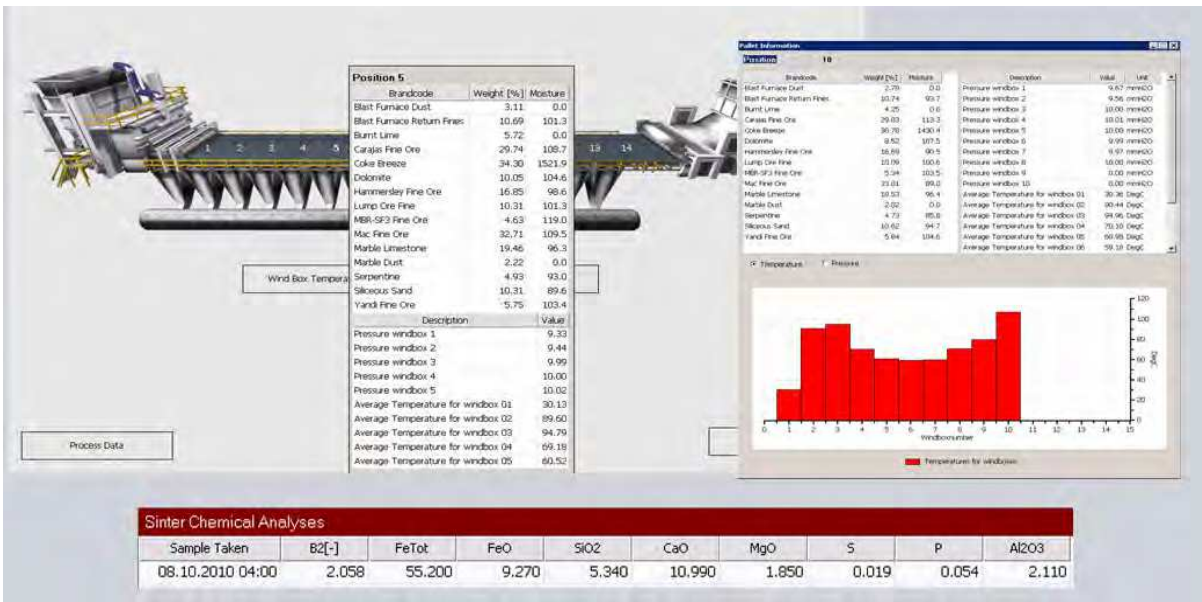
1 2 3 4 5

13 14

Position 5

| Brandcode | Weight [%] | Moisture |
|---|---|---|
| Blast Furnace Dust | 3.11 | 0.0 |
| Blast Furnace Return Fines | 10.69 | 101.3 |
| Burnt Lime | 5.72 | 0.0 |
| Carajas Fine Ore | 29.74 | 108.7 |
| Coke Breeze | 34.30 | 1521.9 |
| Dolomite | 10.05 | 104.6 |
| Hammersley Fine Ore | 16.85 | 98.6 |
| Lump Ore Fine | 10.31 | 101.3 |
| MBR-SF3 Fine Ore | 4.63 | 119.0 |
| Mac Fine Ore | 32.71 | 109.5 |
| Marble Limestone | 19.46 | 96.3 |
| Marble Dust | 2.22 | 0.0 |
| Serpentine | 4.93 | 93.0 |
| Siliceous Sand | 10.31 | 89.6 |
| Yandi Fine Ore | 5.75 | 103.4 |

| Description | Value |
|---|---|
| Pressure windbox 1 | 9.33 |
| Pressure windbox 2 | 9.44 |
| Pressure windbox 3 | 9.99 |
| Pressure windbox 4 | 10.00 |
| Pressure windbox 5 | 10.02 |
| Average Temperature for windbox 01 | 30.13 |
| Average Temperature for windbox 02 | 89.60 |
| Average Temperature for windbox 03 | 94.79 |
| Average Temperature for windbox 04 | 69.18 |
| Average Temperature for windbox 05 | 60.52 |

Wind Box Tempera

Process Data

Pallet Information

Position 10

| Brandcode | Weight [%] | Moisture |
|---|---|---|
| Blast Furnace Dust | 2.70 | 0.0 |
| Blast Furnace Return Fines | 10.74 | 93.7 |
| Burnt Lime | 4.25 | 0.0 |
| Carajas Fine Ore | 29.03 | 113.3 |
| Coke Breeze | 36.78 | 1430.4 |
| Dolomite | 8.52 | 107.5 |
| Hammersley Fine Ore | 16.69 | 90.5 |
| Lump Ore Fine | 10.09 | 100.6 |
| MBR-SF3 Fine Ore | 5.34 | 103.5 |
| Mac Fine Ore | 33.01 | 89.0 |
| Marble Limestone | 18.53 | 98.4 |
| Marble Dust | 2.02 | 0.0 |
| Serpentine | 4.73 | 85.8 |
| Siliceous Sand | 10.62 | 94.7 |
| Yandi Fine Ore | 5.64 | 104.6 |

| Description | Value | Unit |
|---|---|---|
| Pressure windbox 1 | 9.67 | mmH2O |
| Pressure windbox 2 | 9.56 | mmH2O |
| Pressure windbox 3 | 10.00 | mmH2O |
| Pressure windbox 4 | 10.01 | mmH2O |
| Pressure windbox 5 | 10.00 | mmH2O |
| Pressure windbox 6 | 9.99 | mmH2O |
| Pressure windbox 7 | 9.97 | mmH2O |
| Pressure windbox 8 | 10.00 | mmH2O |
| Pressure windbox 9 | 0.00 | mmH2O |
| Pressure windbox 10 | 0.00 | mmH2O |
| Average Temperature for windbox 01 | 30.36 | DegC |
| Average Temperature for windbox 02 | 90.44 | DegC |
| Average Temperature for windbox 03 | 94.96 | DegC |
| Average Temperature for windbox 04 | 70.10 | DegC |
| Average Temperature for windbox 05 | 60.98 | DegC |
| Average Temperature for windbox 06 | 59.10 | DegC |

Temperature Pressure

120 100 80 60 40 20 0

DegC

0 1 2 3 4 5 6 7 8 9 10 11 12 13 14 15

Windboxnumber

Temperatures for windboxes

Sinter Chemical Analyses

| Sample Taken | B2[-] | FeTot | FeO | SiO2 | CaO | MgO | S | P | Al2O3 |
|---|---|---|---|---|---|---|---|---|---|
| 08.10.2010 04:00 | 2.058 | 55.200 | 9.270 | 5.340 | 10.990 | 1.850 | 0.019 | 0.054 | 2.110 |